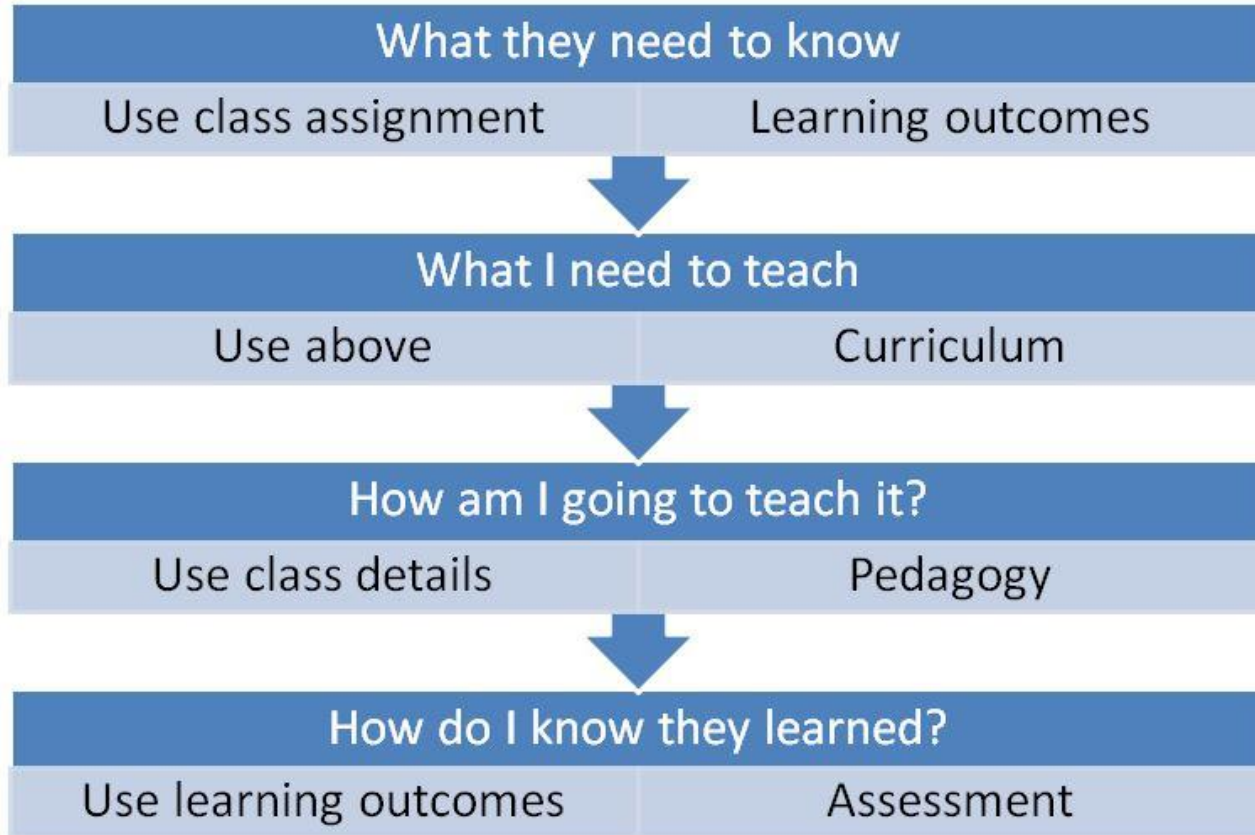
What they need to know

Use class assignment | Learning outcomes

What I need to teach

Use above | Curriculum

How am I going to teach it?

Use class details | Pedagogy

How do I know they learned?

Use learning outcomes | Assessment